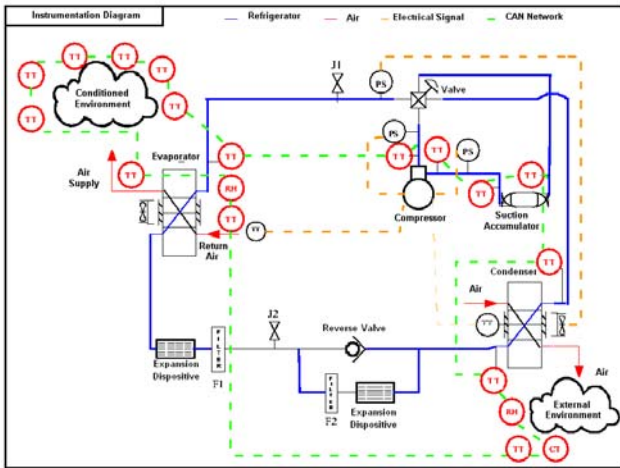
Instrumentation Diagram

Refrigerator

Air

Electrical Signal

CAN Network

TT

TT

TT

TT

TT

Conditioned Environment

TT

TT

J1

PS

Valve

PS

TT

TT

PS

Air Supply

Evaporator

TT

TT

RH

TT

TT

TT

Compressor

Suction Accumulator

TV

Return Air

TT

Condenser

Air

TV

J2

Reverse Valve

FILTER

Expansion Dispositive

F1

FILTER

F2

Expansion Dispositive

TT

Air

RH

External Environment

TT

CT